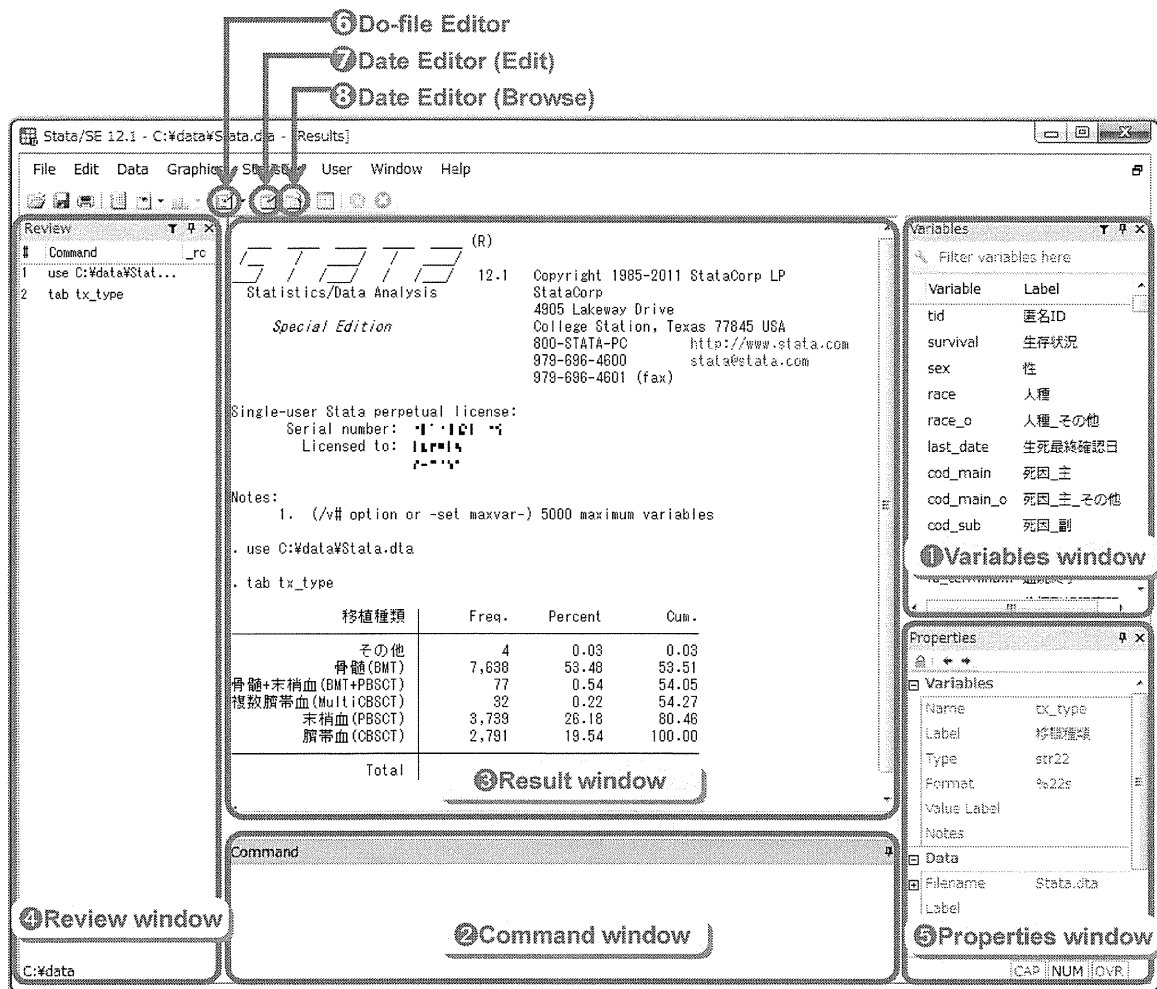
⑥Do-file Editor
⑦Date Editor (Edit)
⑧Date Editor (Browse)

Stata/SE 12.1 - C:¥data¥Stata.dta - [Results]

File Edit Data Graphics Statistics User Window Help

Review
# Command _rc
1 use C:¥data¥Stat...
2 tab tx_type

(R)
12.1 Copyright 1985-2011 StataCorp LP
Statistics/Data Analysis StataCorp
4905 Lakeway Drive
Special Edition College Station, Texas 77845 USA
800-STATA-PC http://www.stata.com
979-696-4600 stata@stata.com
979-696-4601 (fax)

Single-user Stata perpetual license:
Serial number: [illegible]
Licensed to: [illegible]
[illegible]

Notes:
1. (/v# option or -set maxvar-) 5000 maximum variables

. use C:¥data¥Stata.dta

. tab tx_type

| 移植種類 | Freq. | Percent | Cum. |
|---|---|---|---|
| その他 | 4 | 0.03 | 0.03 |
| 骨髄(BMT) | 7,638 | 53.48 | 53.51 |
| 骨髄+末梢血(BMT+PBSCT) | 77 | 0.54 | 54.05 |
| 複数臍帯血(MultiCBSCT) | 32 | 0.22 | 54.27 |
| 末梢血(PBSCT) | 3,739 | 26.18 | 80.46 |
| 臍帯血(CBSCT) | 2,791 | 19.54 | 100.00 |
| Total | | | |

③Result window

Variables
Filter variables here

| Variable | Label |
|---|---|
| tid | 匿名ID |
| survival | 生存状況 |
| sex | 性 |
| race | 人種 |
| race_o | 人種_その他 |
| last_date | 生死最終確認日 |
| cod_main | 死因_主 |
| cod_main_o | 死因_主_その他 |
| cod_sub | 死因_副 |

①Variables window

Properties
Variables
Name tx_type
Label 移植種類
Type str22
Format %22s
Value Label
Notes
Data
Filename Stata.dta
Label

Command

④Review window
②Command window
⑤Properties window

C:¥data
CAP NUM OVR